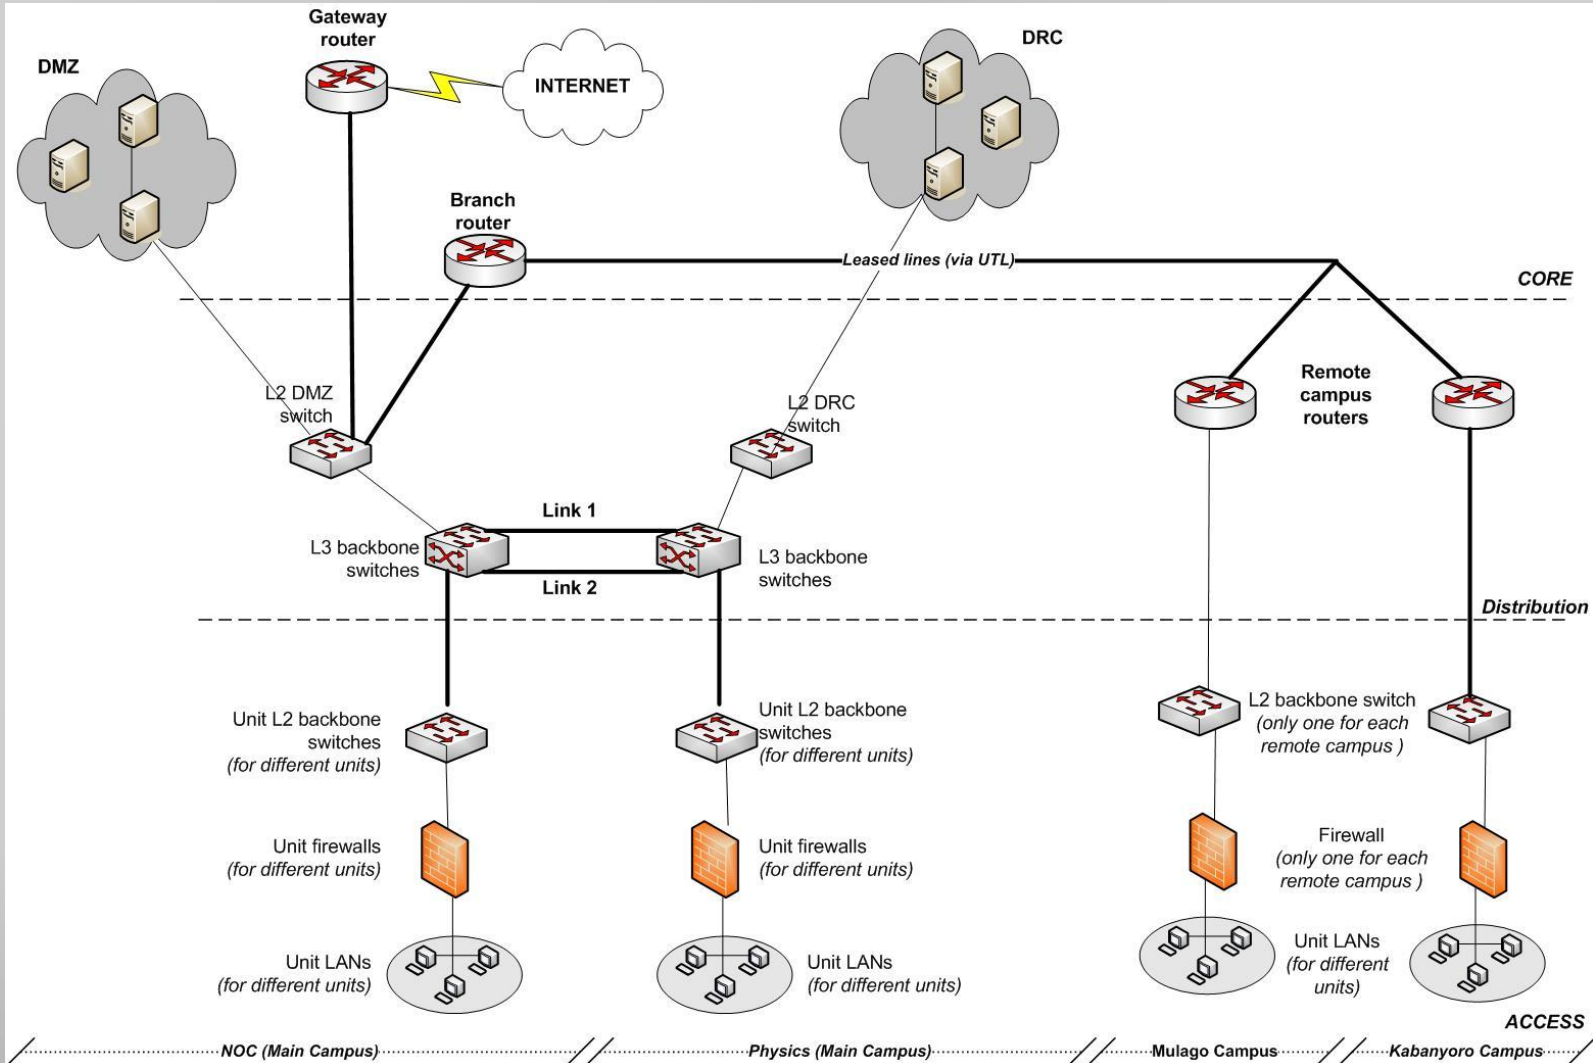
Gateway router

DMZ

INTERNET

DRC

Branch router

Leased lines (via UTL)

CORE

L2 DMZ switch

L2 DRC switch

Remote campus routers

Link 1

L3 backbone switches

L3 backbone switches

Link 2

Distribution

Unit L2 backbone switches
(for different units)

Unit L2 backbone switches
(for different units)

L2 backbone switch
(only one for each remote campus )

Unit firewalls
(for different units)

Unit firewalls
(for different units)

Firewall
(only one for each remote campus )

Unit LANs
(for different units)

Unit LANs
(for different units)

Unit LANs
(for different units)

ACCESS

NOC (Main Campus)

Physics (Main Campus)

Mulago Campus

Kabanyoro Campus